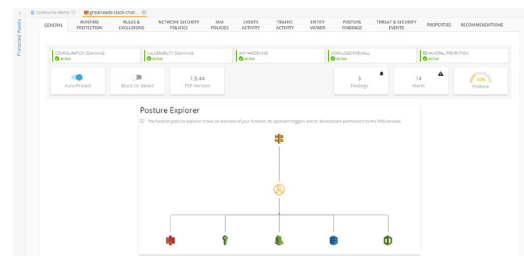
Protected Assets

codesome-demo | greatreads-stack-char...

GENERAL | RUNTIME PROTECTION | RULES & EXCLUSIONS | NETWORK SECURITY POLICIES | IAM POLICIES | CREATE ACTIVITY | TRAFFIC ACTIVITY | ENTITY VIEWER | POSTURE FINDINGS | THREAT & SECURITY EVENTS | PROPERTIES | RECOMMENDATIONS

CONFIGURATION SCANNING Active | VULNERABILITY SCANNING Active | IAM HARDENING Active | WORKLOAD FIREWALL Active | BEHAVIORAL PREVENTION Active

Auto Protect | Block on detect | 1.5.44 PSF Version | 3 Findings | 14 Alerts | 65% Posture

Posture Explorer

The function posture explorer shows an overview of your function, its upstream triggers and its downstream permissions to the AWS services.